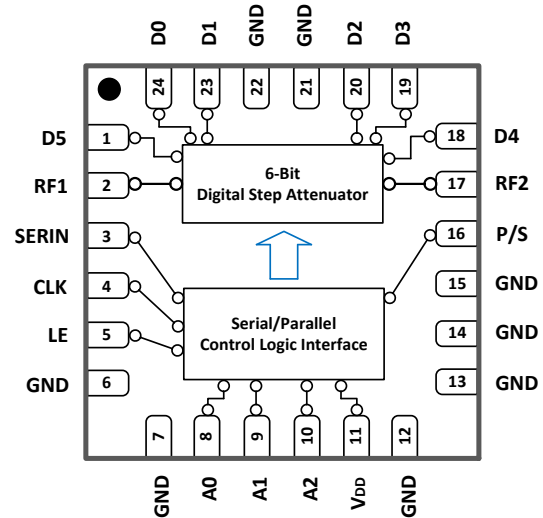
D0 D1 GND GND D2 D3

24 23 22 21 20 19

D5 1
RF1 2
SERIN 3
CLK 4
LE 5
GND 6

18 D4
17 RF2
16 P/S
15 GND
14 GND
13 GND

6-Bit
Digital Step Attenuator

Serial/Parallel
Control Logic Interface

7 8 9 10 11 12

GND A0 A1 A2 $V_{DD}$ GND